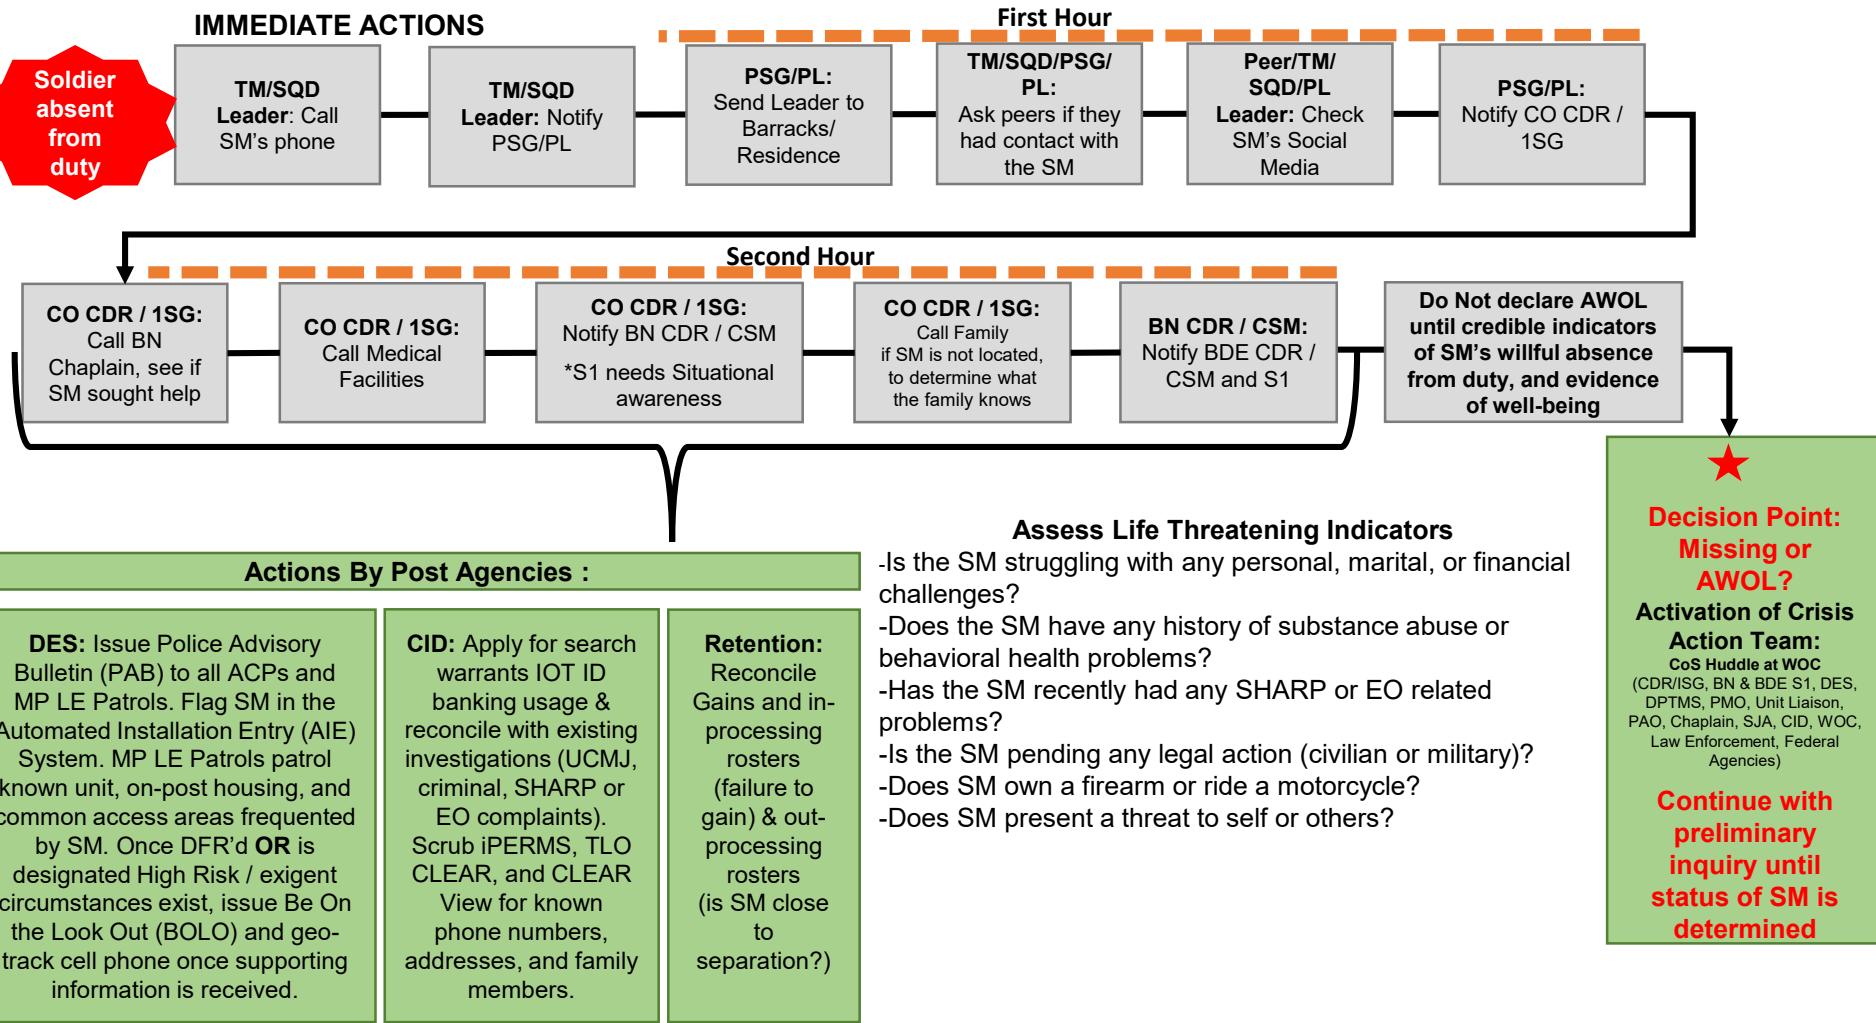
IMMEDIATE ACTIONS

First Hour

Soldier absent from duty

TM/SQD Leader: Call SM's phone

TM/SQD Leader: Notify PSG/PL

PSG/PL: Send Leader to Barracks/ Residence

TM/SQD/PSG/ PL: Ask peers if they had contact with the SM

Peer/TM/ SQD/PL Leader: Check SM's Social Media

PSG/PL: Notify CO CDR / 1SG

Second Hour

CO CDR / 1SG: Call BN Chaplain, see if SM sought help

CO CDR / 1SG: Call Medical Facilities

CO CDR / 1SG: Notify BN CDR / CSM

*S1 needs Situational awareness

CO CDR / 1SG: Call Family if SM is not located, to determine what the family knows

BN CDR / CSM: Notify BDE CDR / CSM and S1

Do Not declare AWOL until credible indicators of SM's willful absence from duty, and evidence of well-being

Decision Point: Missing or AWOL?

Activation of Crisis Action Team:

CoS Huddle at WOC

(CDR/ISG, BN & BDE S1, DES, DPTMS, PMO, Unit Liaison, PAO, Chaplain, SJA, CID, WOC, Law Enforcement, Federal Agencies)

Continue with preliminary inquiry until status of SM is determined

Assess Life Threatening Indicators

-Is the SM struggling with any personal, marital, or financial challenges?
-Does the SM have any history of substance abuse or behavioral health problems?
-Has the SM recently had any SHARP or EO related problems?
-Is the SM pending any legal action (civilian or military)?
-Does SM own a firearm or ride a motorcycle?
-Does SM present a threat to self or others?

Actions By Post Agencies :

DES: Issue Police Advisory Bulletin (PAB) to all ACPs and MP LE Patrols. Flag SM in the Automated Installation Entry (AIE) System. MP LE Patrols patrol known unit, on-post housing, and common access areas frequented by SM. Once DFR'd OR is designated High Risk / exigent circumstances exist, issue Be On the Look Out (BOLO) and geo-track cell phone once supporting information is received.

CID: Apply for search warrants IOT ID banking usage & reconcile with existing investigations (UCMJ, criminal, SHARP or EO complaints). Scrub iPERMS, TLO CLEAR, and CLEAR View for known phone numbers, addresses, and family members.

Retention: Reconcile Gains and in-processing rosters (failure to gain) & out-processing rosters (is SM close to separation?)